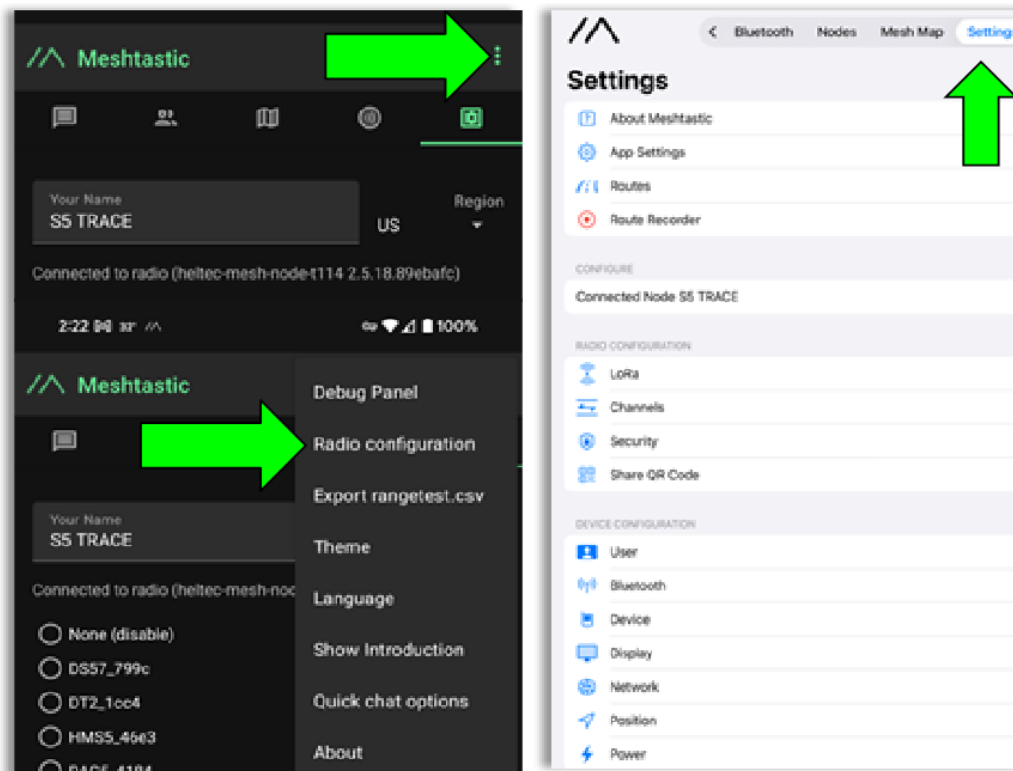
Meshtastic

Your Name
S5 TRACE

US

Region

Connected to radio (heltec-mesh-node-t114 2.5.18.89ebafc)

2:22 100%

Meshtastic

Debug Panel
Radio configuration
Export rangetest.csv
Theme
Language
Show Introduction
Quick chat options
About

Your Name
S5 TRACE

Connected to radio (heltec-mesh-node

None (disable)
DS57_799c
DT2_1cc4
HMS5_46e3
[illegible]

Bluetooth Nodes Mesh Map Setting

Settings

About Meshtastic
App Settings
Routes
Route Recorder

CONFIGURE
Connected Node S5 TRACE

RADIO CONFIGURATION
LoRa
Channels
Security
Share QR Code

DEVICE CONFIGURATION
User
Bluetooth
Device
Display
Network
Position
Power